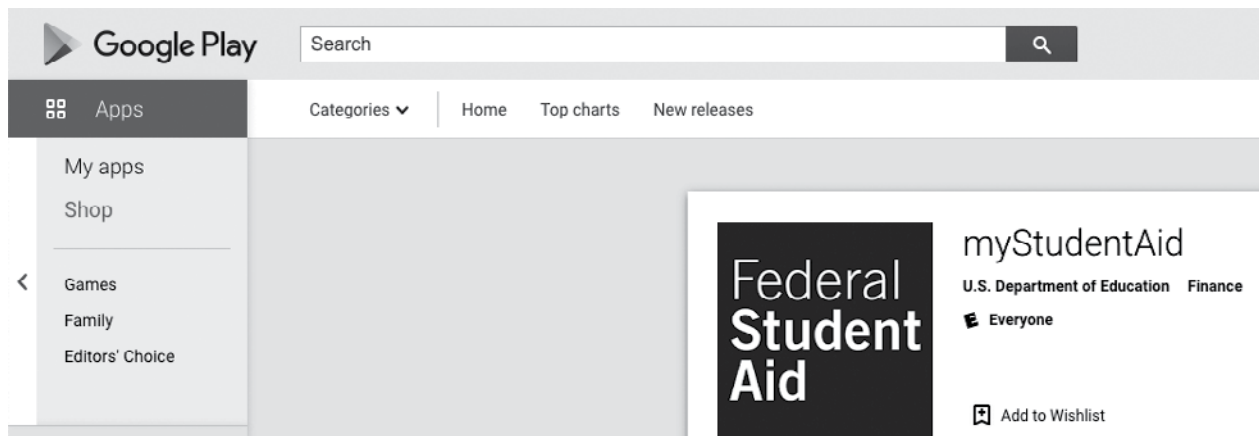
Google Play

Search

Apps

Categories

Home

Top charts

New releases

My apps

Shop

Games

Family

Editors' Choice

Federal
Student
Aid

myStudentAid

U.S. Department of Education Finance

Everyone

Add to Wishlist